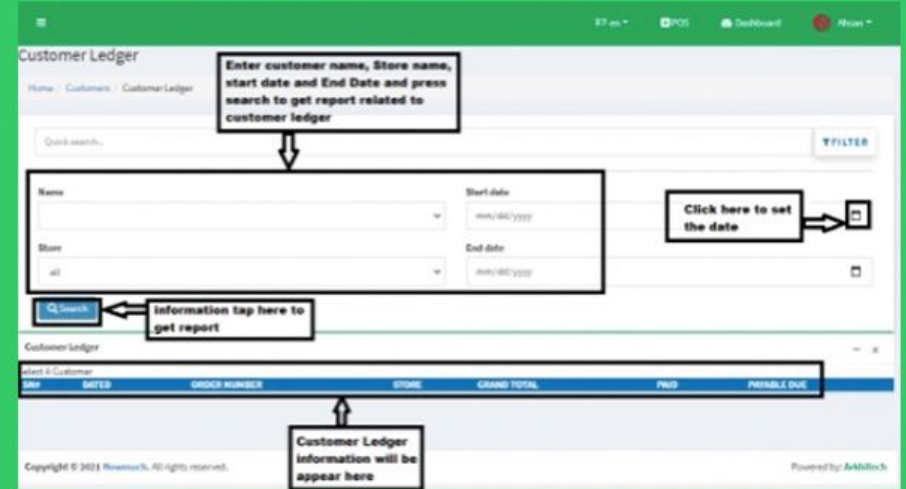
en POS Dashboard Ahsan

Customer Ledger

Home / Customers / Customer Ledger

Enter customer name, Store name, start date and End Date and press search to get report related to customer ledger

Quick search...

FILTER

Name

Start date

mm/dd/yyyy

Click here to set the date

Store

all

End date

mm/dd/yyyy

Search

information tap here to get report

Customer Ledger

elect A Customer

| SR# | DATED | ORDER NUMBER | STORE | GRAND TOTAL | PAID | PAYABLE DUE |
|---|---|---|---|---|---|---|

Customer Ledger information will be appear here

Copyright © 2021 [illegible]. All rights reserved.

Powered by: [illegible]